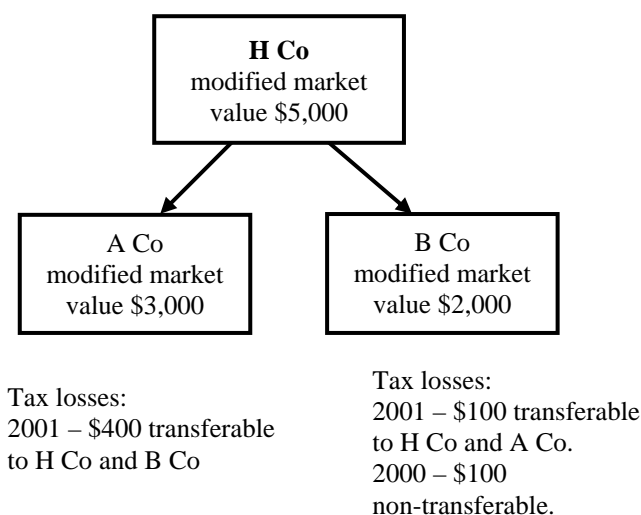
H Co
modified market value \$5,000

A Co
modified market value \$3,000

B Co
modified market value \$2,000

Tax losses:
2001 – \$400 transferable to H Co and B Co

Tax losses:
2001 – \$100 transferable to H Co and A Co.
2000 – \$100 non-transferable.